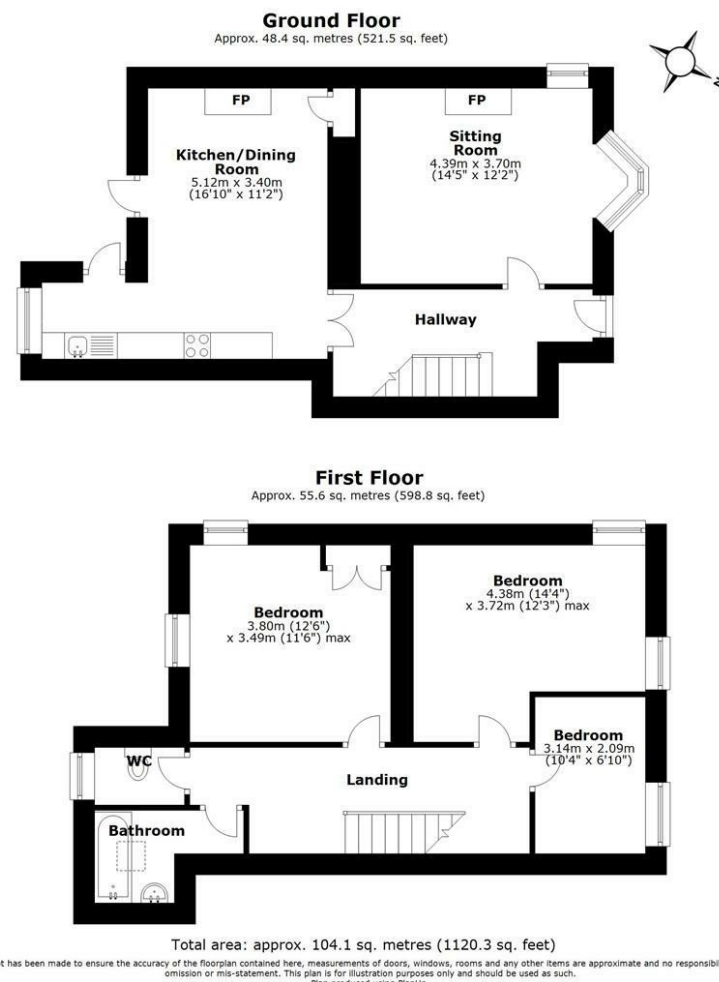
Ground Floor
Approx. 48.4 sq. metres (521.5 sq. feet)

FP

FP

Kitchen/Dining Room
5.12m x 3.40m
(16'10" x 11'2")

Sitting Room
4.39m x 3.70m
(14'5" x 12'2")

Hallway

First Floor
Approx. 55.6 sq. metres (598.8 sq. feet)

Bedroom
3.80m (12'6")
x 3.49m (11'6") max

Bedroom
4.38m (14'4")
x 3.72m (12'3") max

Bedroom
3.14m x 2.09m
(10'4" x 6'10")

WC

Landing

Bathroom

Total area: approx. 104.1 sq. metres (1120.3 sq. feet)

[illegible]t has been made to ensure the accuracy of the floorplan contained here, measurements of doors, windows, rooms and any other items are approximate and no responsibi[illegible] omission or mis-statement. This plan is for illustration purposes only and should be used as such.
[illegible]